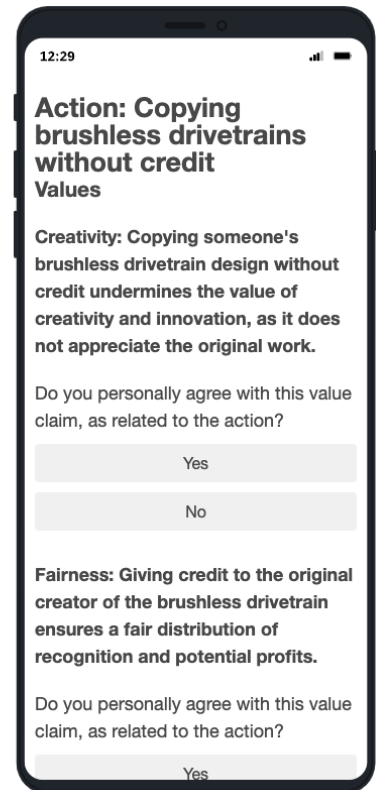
12:29

Action: Copying brushless drivetrains without credit
Values

Creativity: Copying someone's brushless drivetrain design without credit undermines the value of creativity and innovation, as it does not appreciate the original work.

Do you personally agree with this value claim, as related to the action?

Yes

No

Fairness: Giving credit to the original creator of the brushless drivetrain ensures a fair distribution of recognition and potential profits.

Do you personally agree with this value claim, as related to the action?

Yes